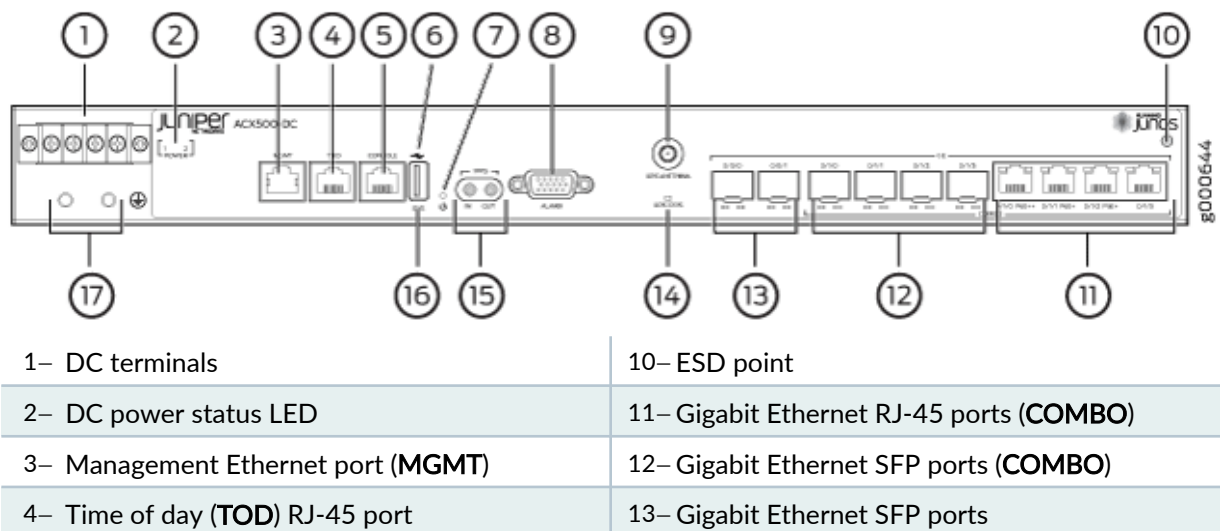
1 2 3 4 5 6 7 8 9 10

JUNIPer NETWORKS ACX500 DC

1 2 POWER

MGMT TOD CONSOLE

USB

PPS IN OUT

ALARM

GPS ANTENNA

GPS LOCK

0/0/0 0/0/1 0/1/0 0/1/1 0/1/2 0/1/3

0/1/0 PoE++ 0/1/1 PoE+ 0/1/2 PoE+ 0/1/3

JUNOS

g000644

17 16 15 14 13 12 11

| | |
|---|---|
| 1– DC terminals | 10– ESD point |
| 2– DC power status LED | 11– Gigabit Ethernet RJ-45 ports (**COMBO**) |
| 3– Management Ethernet port (**MGMT**) | 12– Gigabit Ethernet SFP ports (**COMBO**) |
| 4– Time of day (**TOD**) RJ-45 port | 13– Gigabit Ethernet SFP ports |